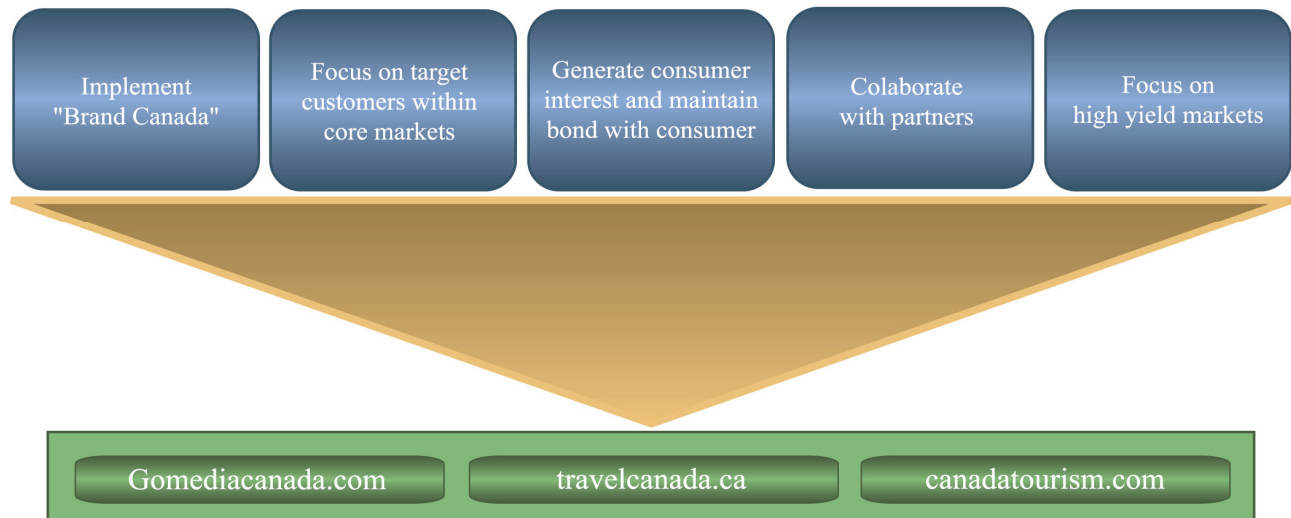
Implement "Brand Canada"

Focus on target customers within core markets

Generate consumer interest and maintain bond with consumer

Colaborate with partners

Focus on high yield markets

Gomediacanada.com

travelcanada.ca

canadatourism.com